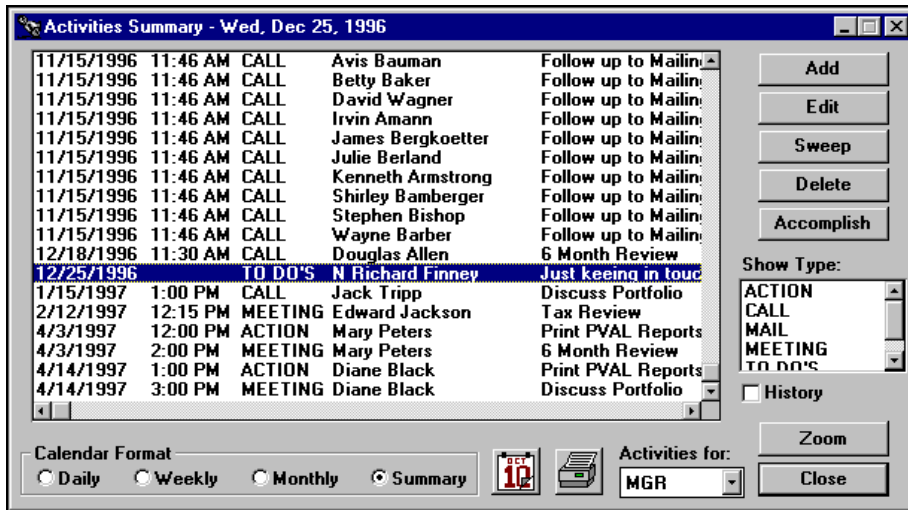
Activities Summary - Wed, Dec 25, 1996

| | | | | |
|---|---|---|---|---|
| 11/15/1996 | 11:46 AM | CALL | Avis Bauman | Follow up to Mailin |
| 11/15/1996 | 11:46 AM | CALL | Betty Baker | Follow up to Mailin |
| 11/15/1996 | 11:46 AM | CALL | David Wagner | Follow up to Mailin |
| 11/15/1996 | 11:46 AM | CALL | Irvin Amann | Follow up to Mailin |
| 11/15/1996 | 11:46 AM | CALL | James Bergkoetter | Follow up to Mailin |
| 11/15/1996 | 11:46 AM | CALL | Julie Berland | Follow up to Mailin |
| 11/15/1996 | 11:46 AM | CALL | Kenneth Armstrong | Follow up to Mailin |
| 11/15/1996 | 11:46 AM | CALL | Shirley Bamberger | Follow up to Mailin |
| 11/15/1996 | 11:46 AM | CALL | Stephen Bishop | Follow up to Mailin |
| 11/15/1996 | 11:46 AM | CALL | Wayne Barber | Follow up to Mailin |
| 12/18/1996 | 11:30 AM | CALL | Douglas Allen | 6 Month Review |
| 12/25/1996 | | TO DO'S | N Richard Finney | Just keeing in touc |
| 1/15/1997 | 1:00 PM | CALL | Jack Tripp | Discuss Portfolio |
| 2/12/1997 | 12:15 PM | MEETING | Edward Jackson | Tax Review |
| 4/3/1997 | 12:00 PM | ACTION | Mary Peters | Print PVAL Reports |
| 4/3/1997 | 2:00 PM | MEETING | Mary Peters | 6 Month Review |
| 4/14/1997 | 1:00 PM | ACTION | Diane Black | Print PVAL Reports |
| 4/14/1997 | 3:00 PM | MEETING | Diane Black | Discuss Portfolio |

Add
Edit
Sweep
Delete
Accomplish

Show Type:
ACTION
CALL
MAIL
MEETING
TO DO'S

History

Calendar Format
Daily Weekly Monthly Summary

OCT 10

Activities for:
MGR

Zoom
Close